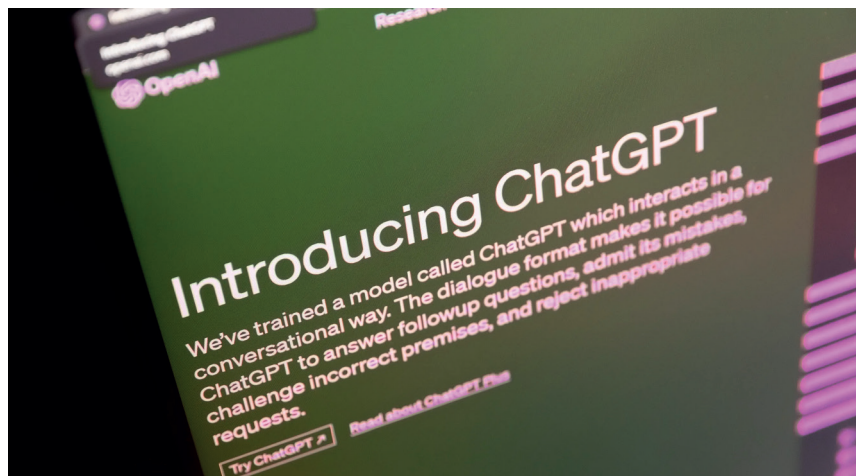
Introducing ChatGPT
openai.com

OpenAI

Researc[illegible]

Introducing ChatGPT

We've trained a model called ChatGPT which interacts in a conversational way. The dialogue format makes it possible for ChatGPT to answer followup questions, admit its mistakes, challenge incorrect premises, and reject inappropriate requests.

Try ChatGPT ↗ Read about ChatGPT Plus